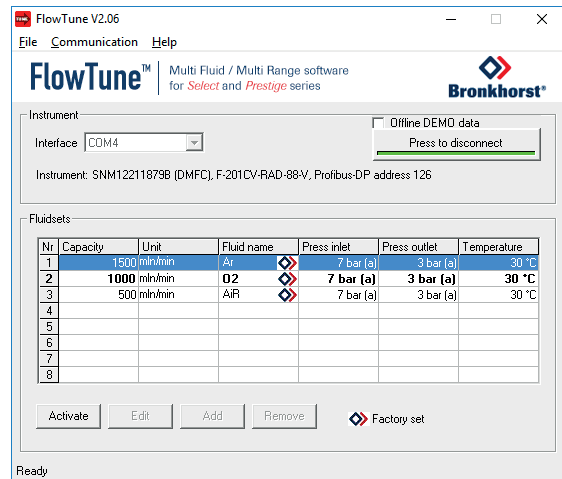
FlowTune V2.06

File Communication Help

FlowTune™ Multi Fluid / Multi Range software for Select and Prestige series

Bronkhorst®

Instrument

Offline DEMO data

Interface COM4

Press to disconnect

Instrument: SNM12211879B (DMFC), F-201CV-RAD-88-V, Profibus-DP address 126

Fluidsets

| Nr | Capacity | Unit | Fluid name | Press inlet | Press outlet | Temperature |
|---|---|---|---|---|---|---|
| 1 | 1500 | mln/min | Ar | 7 bar (a) | 3 bar (a) | 30 °C |
| 2 | 1000 | mln/min | O2 | 7 bar (a) | 3 bar (a) | 30 °C |
| 3 | 500 | mln/min | AiR | 7 bar (a) | 3 bar (a) | 30 °C |
| 4 | | | | | | |
| 5 | | | | | | |
| 6 | | | | | | |
| 7 | | | | | | |
| 8 | | | | | | |

Activate Edit Add Remove Factory set

Ready